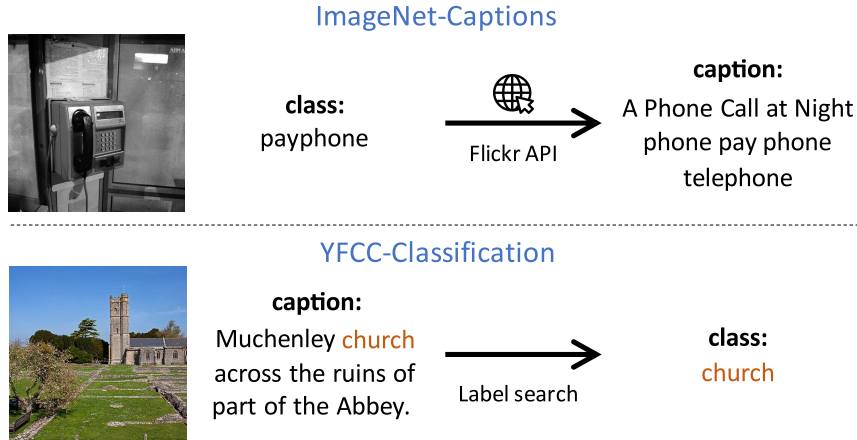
ImageNet-Captions

class:
payphone

Flickr API

caption:
A Phone Call at Night
phone pay phone
telephone

YFCC-Classification

caption:
Muchenley church
across the ruins of
part of the Abbey.

Label search

class:
church